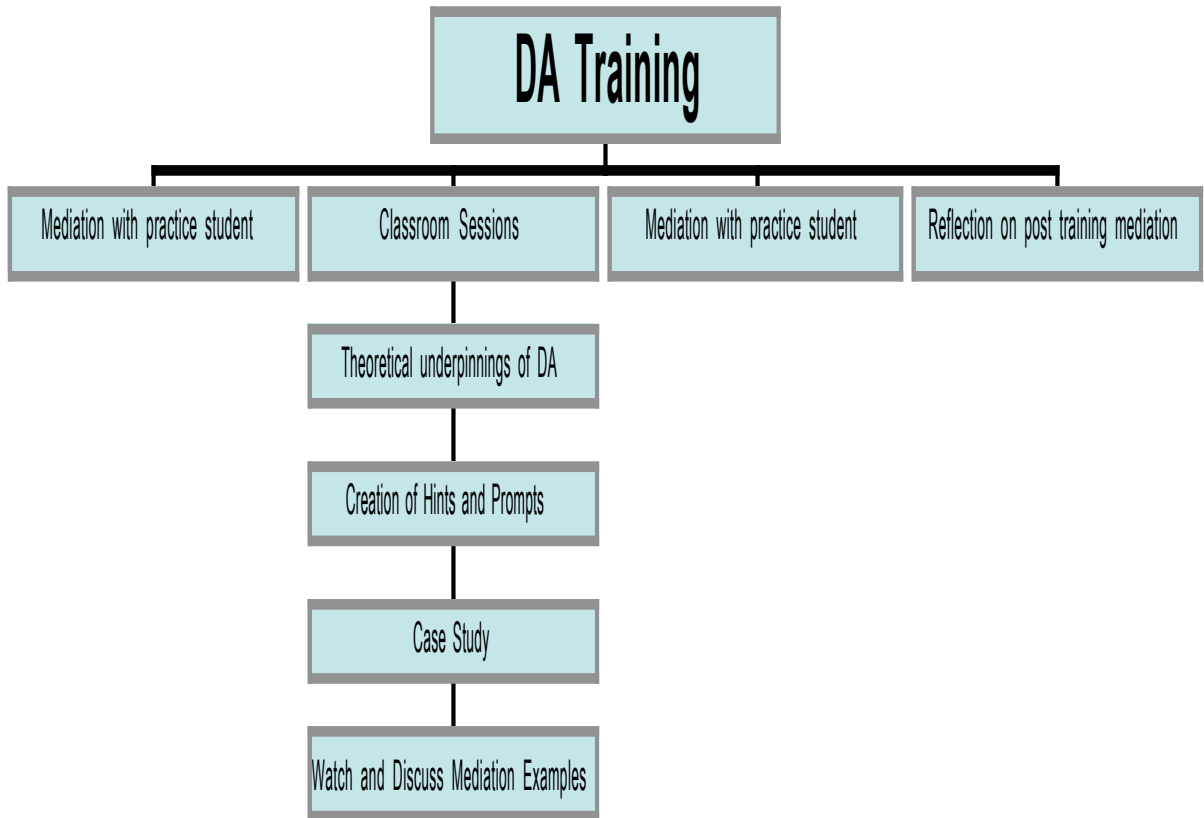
DA Training

Mediation with practice student

Classroom Sessions

Mediation with practice student

Reflection on post training mediation

Theoretical underpinnings of DA

Creation of Hints and Prompts

Case Study

Watch and Discuss Mediation Examples